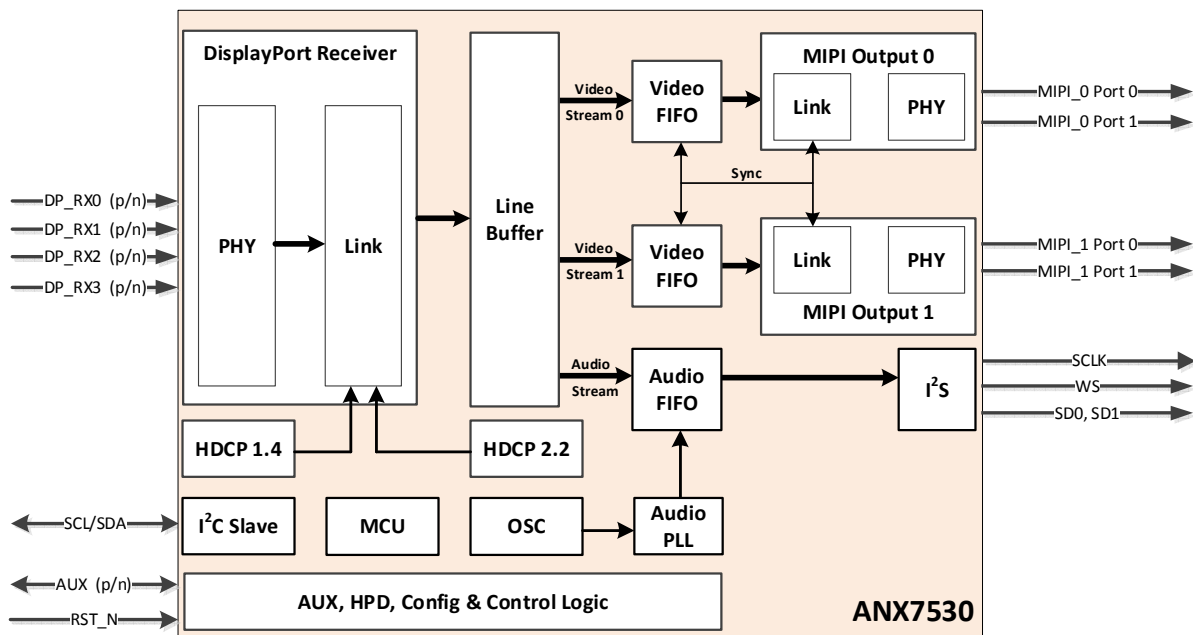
DisplayPort Receiver

PHY

Link

DP_RX0 (p/n)
DP_RX1 (p/n)
DP_RX2 (p/n)
DP_RX3 (p/n)

Line Buffer

Video Stream 0

Video FIFO

Video Stream 1

Video FIFO

Sync

MIPI Output 0

Link

PHY

MIPI_0 Port 0
MIPI_0 Port 1

Link

PHY

MIPI Output 1

MIPI_1 Port 0
MIPI_1 Port 1

Audio Stream

Audio FIFO

$I^2S$

SCLK
WS
SD0, SD1

HDCP 1.4

HDCP 2.2

SCL/SDA

$I^2C$ Slave

MCU

OSC

Audio PLL

AUX (p/n)
RST_N

AUX, HPD, Config & Control Logic

ANX7530